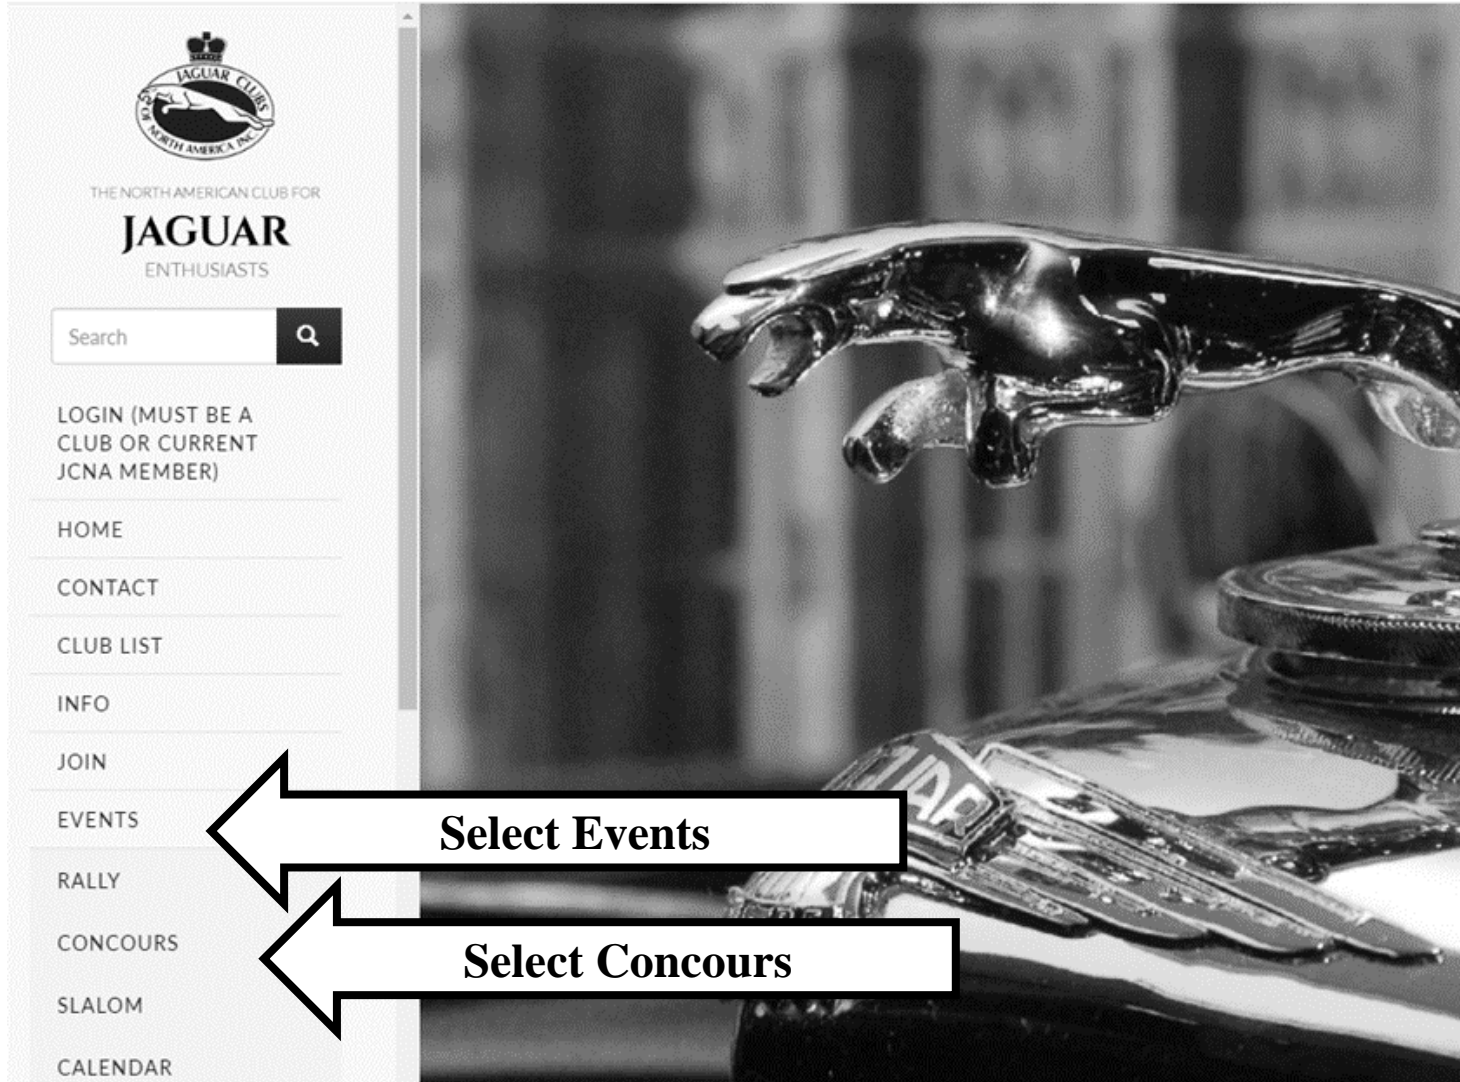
JAGUAR CLUBS OF NORTH AMERICA INC.

THE NORTH AMERICAN CLUB FOR
JAGUAR
ENTHUSIASTS

Search

LOGIN (MUST BE A CLUB OR CURRENT JCNA MEMBER)

HOME

CONTACT

CLUB LIST

INFO

JOIN

EVENTS

Select Events

RALLY

CONCOURS

Select Concours

SLALOM

CALENDAR